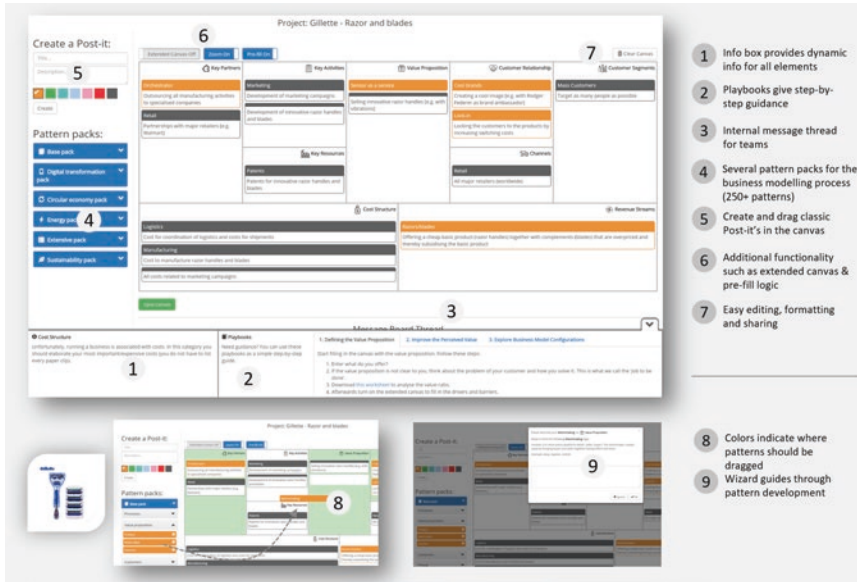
Project: Gillette - Razor and blades

Create a Post-it:

Title

Description

Create

Pattern packs:

Base pack

Digital transformation pack

Circular economy pack

Energy pack

Extensive pack

Sustainability pack

Extended Canvas Off

Zoom On

Pre-fill On

Clear Canvas

Key Partners

Orchestrator

Outsourcing all manufacturing activities to specialised companies

Retail

Partnerships with major retailers (e.g. Walmart)

Key Activities

Marketing

Development of marketing campaigns

Development of innovative razor handles and blades

Key Resources

Patents

Patents for innovative razor handles and blades

Value Proposition

Selling innovative razor handles (e.g. with vibrations)

Customer Relationship

Cool Brands

Creating a cool image (e.g. with Rodger Federer as brand ambassador)

Lock-in

Locking the customers to the products by increasing switching costs

Channels

Retail

All major retailers (worldwide)

Customer Segments

Mass Customers

Target as many people as possible

Cost Structure

Logistics

Cost for coordination of logistics and costs for shipments

Manufacturing

Cost to manufacture razor handles and blades

All costs related to marketing campaigns

Revenue Streams

Offering a cheap basic product (razor handles) together with components (blades) that are overpriced and thereby subsidising the basic product

Message Board Thread

Cost Structure

Unfortunately, running a business is associated with costs. In this category you should elaborate your most important/expensive costs (you do not have to list every paper clip).

Playbooks

Need guidance? You can use these playbooks as a simple step-by-step guide.

1. Defining the Value Proposition

2. Improve the Perceived Value

3. Explore Business Model Configurations

Start filling in the canvas with the value proposition. Follow these steps:

1. Enter what do you offer?

2. If the value proposition is not clear to you, think about the problem of your customer and how you solve it. This is what we call the job to be done!

3. Download this worksheet to analyse the value risks.

4. Afterwards turn on the extended canvas to fill in the drivers and barriers.

1 Info box provides dynamic info for all elements

2 Playbooks give step-by-step guidance

3 Internal message thread for teams

4 Several pattern packs for the business modelling process (250+ patterns)

5 Create and drag classic Post-it's in the canvas

6 Additional functionality such as extended canvas & pre-fill logic

7 Easy editing, formatting and sharing

Project: Gillette - Razor and blades

Create a Post-it:

Pattern packs:

8

9

8 Colors indicate where patterns should be dragged

9 Wizard guides through pattern development